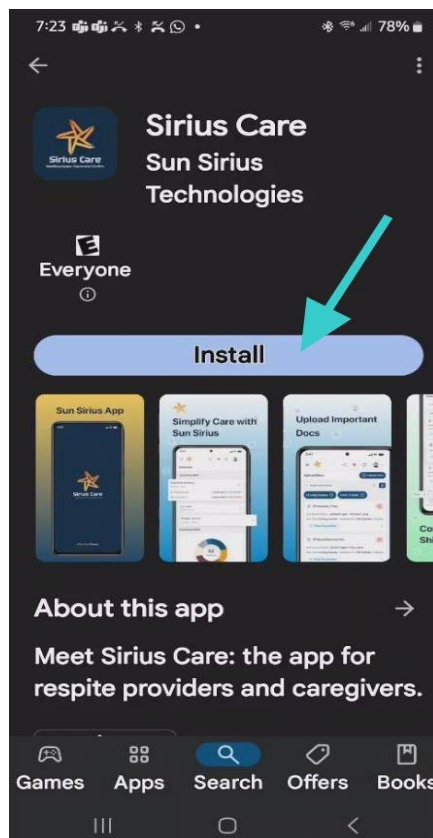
7:23 78%

Sirius Care

Sirius Care
Sun Sirius Technologies

E
Everyone
ⓘ

Install

Sun Sirius App

Sirius Care

Simplify Care with Sun Sirius

Upload Important Docs

Co
Sh

About this app →

Meet Sirius Care: the app for respite providers and caregivers.

Games Apps Search Offers Books